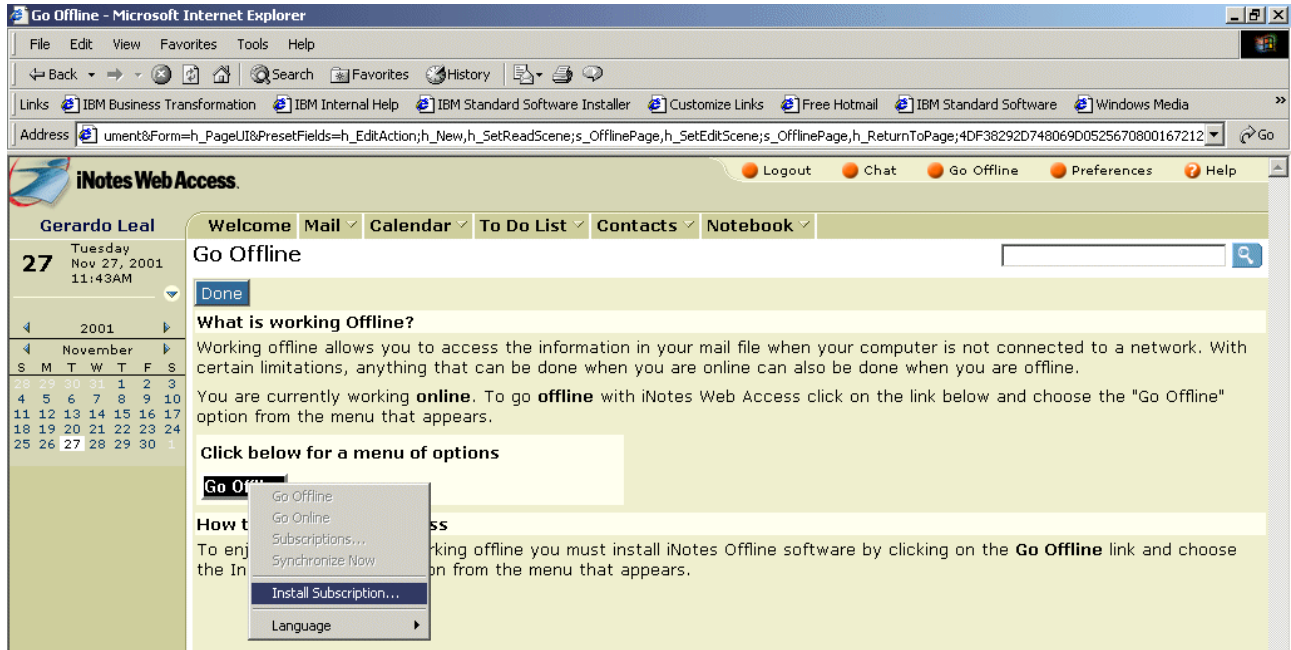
Go Offline - Microsoft Internet Explorer

File Edit View Favorites Tools Help

Back Search Favorites History

Links IBM Business Transformation IBM Internal Help IBM Standard Software Installer Customize Links Free Hotmail IBM Standard Software Windows Media

Address ument&Form=h_PageUI&PresetFields=h_EditAction;h_New,h_SetReadScene;s_OfflinePage,h_SetEditScene;s_OfflinePage,h_ReturnToPage;4DF38292D748069D0525670800167212 Go

iNotes Web Access

Logout Chat Go Offline Preferences Help

Gerardo Leal

27 Tuesday Nov 27, 2001 11:43AM

2001

November

| S | M | T | W | T | F | S |
|---|---|---|---|---|---|---|
| 28 | 29 | 30 | 31 | 1 | 2 | 3 |
| 4 | 5 | 6 | 7 | 8 | 9 | 10 |
| 11 | 12 | 13 | 14 | 15 | 16 | 17 |
| 18 | 19 | 20 | 21 | 22 | 23 | 24 |
| 25 | 26 | 27 | 28 | 29 | 30 | 1 |

Welcome Mail Calendar To Do List Contacts Notebook

Go Offline

Done

What is working Offline?

Working offline allows you to access the information in your mail file when your computer is not connected to a network. With certain limitations, anything that can be done when you are online can also be done when you are offline.

You are currently working **online**. To go **offline** with iNotes Web Access click on the link below and choose the "Go Offline" option from the menu that appears.

Click below for a menu of options

Go Offl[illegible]

Go Offline
Go Online
Subscriptions...
Synchronize Now
Install Subscription...
Language

How t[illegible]ss

To enj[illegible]rking offline you must install iNotes Offline software by clicking on the **Go Offline** link and choose the In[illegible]on from the menu that appears.